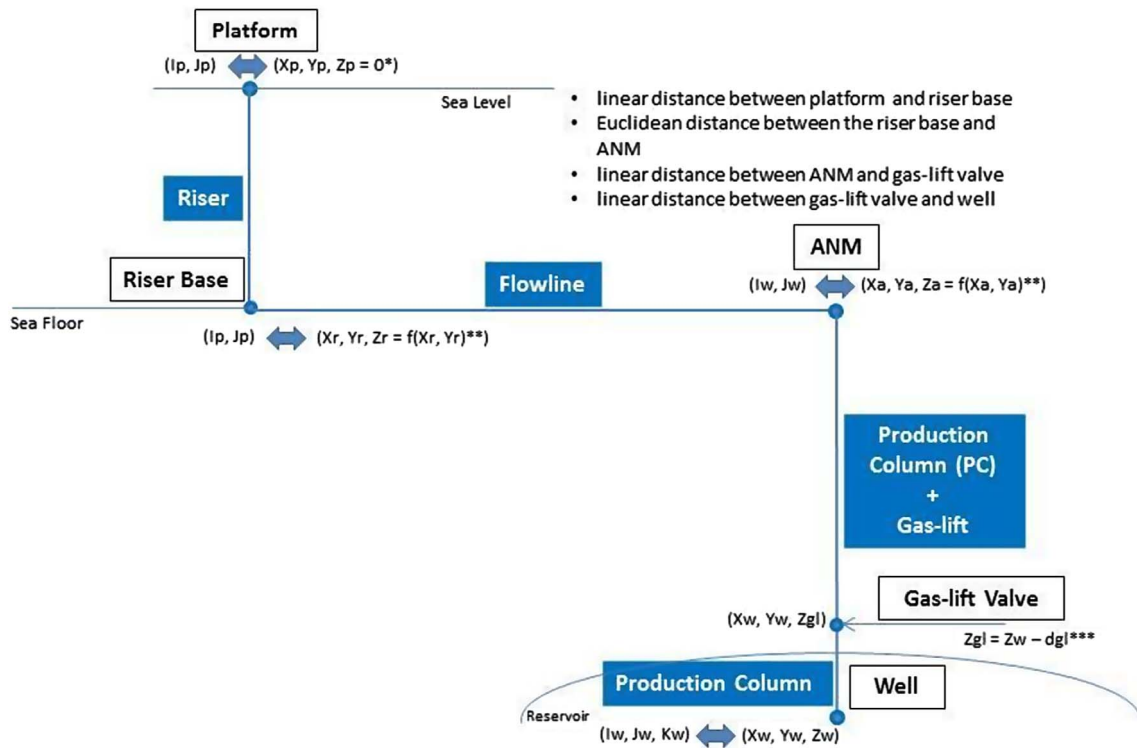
Platform

(Ip, Jp) (Xp, Yp, Zp = 0*)

Sea Level

- linear distance between platform and riser base
- Euclidean distance between the riser base and ANM
- linear distance between ANM and gas-lift valve
- linear distance between gas-lift valve and well

Riser

ANM

Riser Base

Flowline

(Iw, Jw) (Xa, Ya, Za = f(Xa, Ya)**)

Sea Floor

(Ip, Jp) (Xr, Yr, Zr = f(Xr, Yr)**)

Production Column (PC) + Gas-lift

Gas-lift Valve

(Xw, Yw, Zgl)

Zgl = Zw – dgl***

Production Column

Well

Reservoir

(Iw, Jw, Kw) (Xw, Yw, Zw)